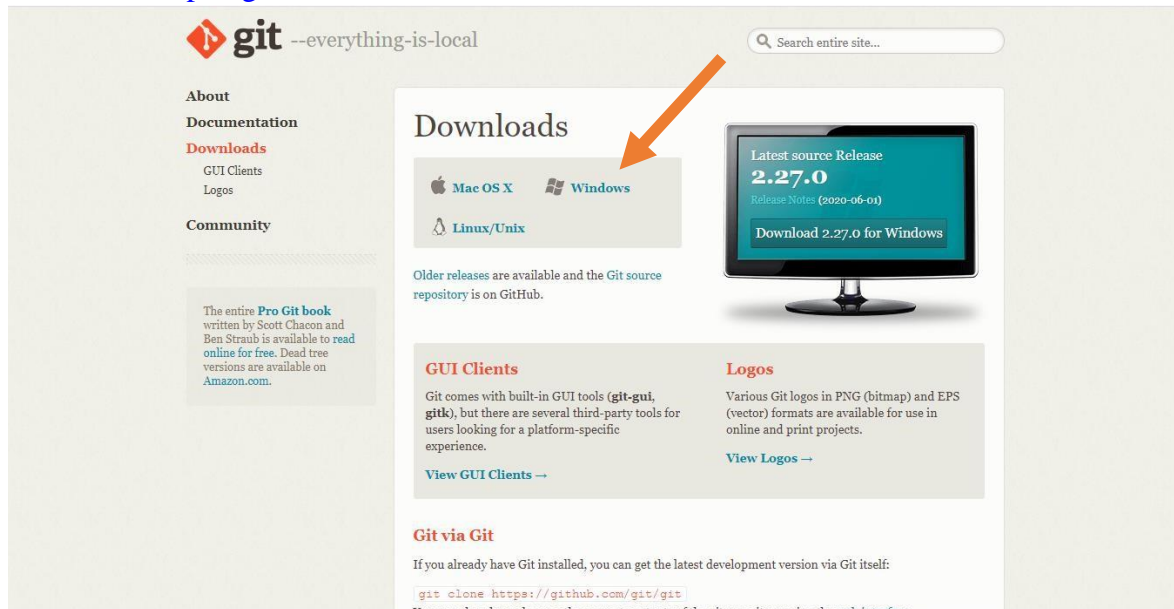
git --everything-is-local

Search entire site...

About
Documentation
Downloads
GUI Clients
Logos
Community

The entire Pro Git book written by Scott Chacon and Ben Straub is available to read online for free. Dead tree versions are available on Amazon.com.

Downloads

Mac OS X
Windows
Linux/Unix

Latest source Release
2.27.0
Release Notes (2020-06-01)
Download 2.27.0 for Windows

Older releases are available and the Git source repository is on GitHub.

GUI Clients
Git comes with built-in GUI tools (git-gui, gitk), but there are several third-party tools for users looking for a platform-specific experience.
View GUI Clients →

Logos
Various Git logos in PNG (bitmap) and EPS (vector) formats are available for use in online and print projects.
View Logos →

Git via Git
If you already have Git installed, you can get the latest development version via Git itself:

git clone https://github.com/git/git

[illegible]